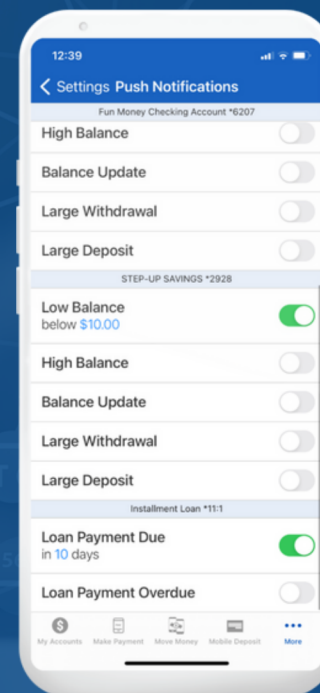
12:39

Settings Push Notifications

Fun Money Checking Account *6207

High Balance

Balance Update

Large Withdrawal

Large Deposit

STEP-UP SAVINGS *2928

Low Balance
below $10.00

High Balance

Balance Update

Large Withdrawal

Large Deposit

Installment Loan *11:1

Loan Payment Due
in 10 days

Loan Payment Overdue

My Accounts Make Payment Move Money Mobile Deposit More